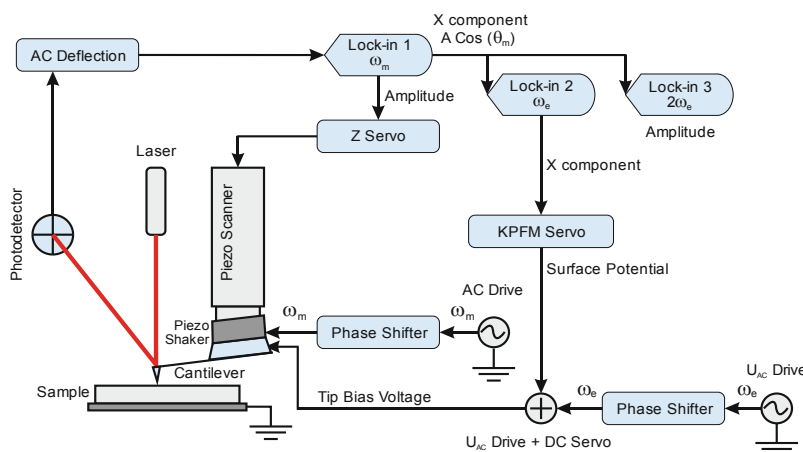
AC Deflection

Lock-in 1 $\omega_m$

X component A Cos ($\theta_m$)

Amplitude

Lock-in 2 $\omega_e$

Lock-in 3 $2\omega_e$

Amplitude

Z Servo

Laser

Piezo Scanner

X component

KPFM Servo

Photodetector

Surface Potential

AC Drive

$\omega_m$

$\omega_m$

Phase Shifter

Piezo Shaker

Cantilever

Sample

Tip Bias Voltage

$\omega_e$

Phase Shifter

$U_{AC}$ Drive

$\omega_e$

$U_{AC}$ Drive + DC Servo